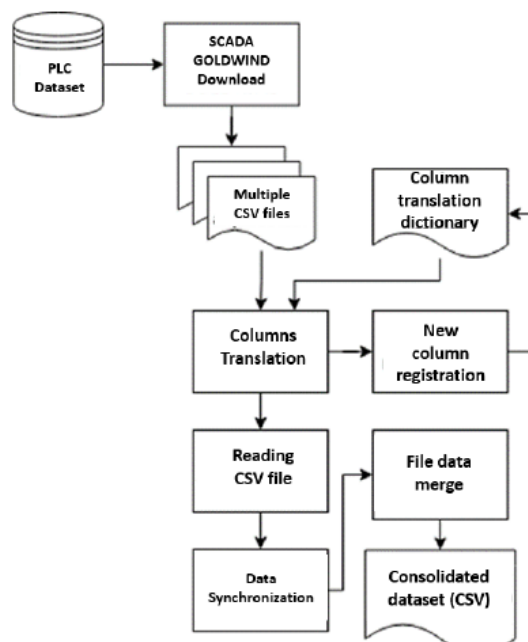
PLC Dataset

SCADA GOLDWIND Download

Multiple CSV files

Column translation dictionary

Columns Translation

New column registration

Reading CSV file

File data merge

Data Synchronization

Consolidated dataset (CSV)